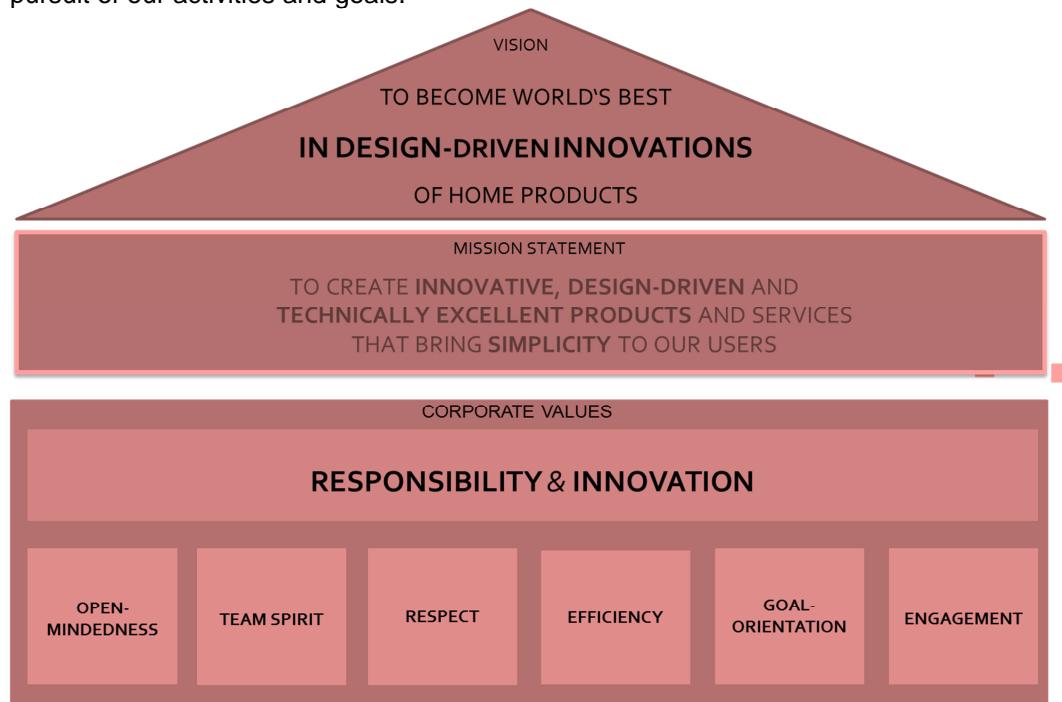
pursuit of our activities and goals.

VISION

TO BECOME WORLD'S BEST

IN DESIGN-DRIVEN INNOVATIONS

OF HOME PRODUCTS

MISSION STATEMENT

TO CREATE INNOVATIVE, DESIGN-DRIVEN AND TECHNICALLY EXCELLENT PRODUCTS AND SERVICES THAT BRING SIMPLICITY TO OUR USERS

CORPORATE VALUES

RESPONSIBILITY & INNOVATION

OPEN-MINDEDNESS

TEAM SPIRIT

RESPECT

EFFICIENCY

GOAL-ORIENTATION

ENGAGEMENT